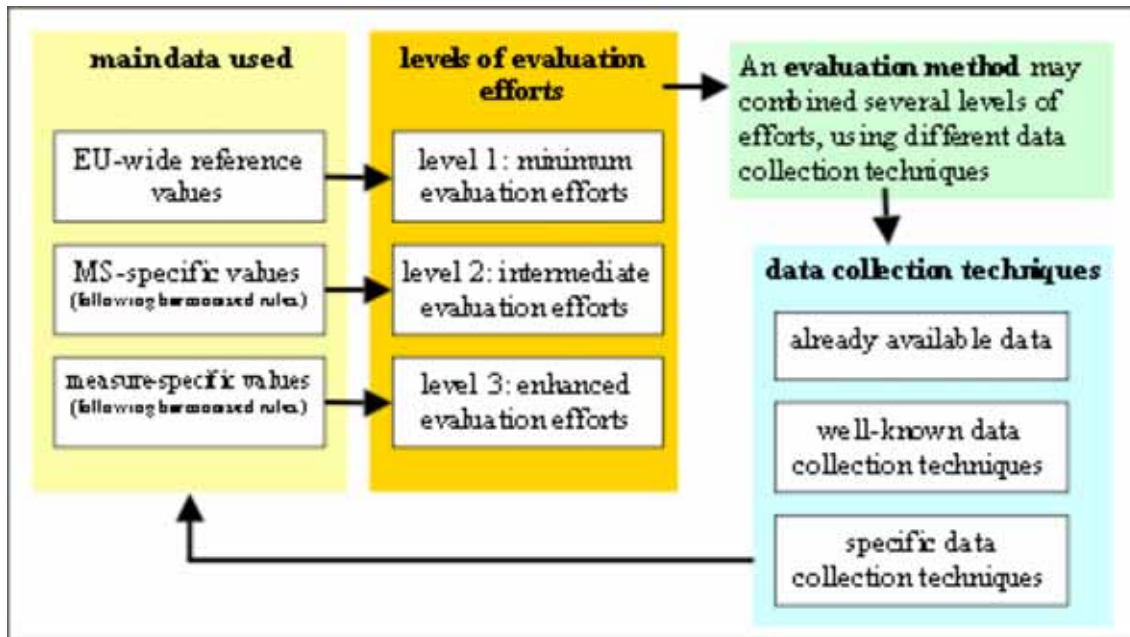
main data used

EU-wide reference values

MS-specific values (following harmonised rules)

measure-specific values (following harmonised rules)

levels of evaluation efforts

level 1: minimum evaluation efforts

level 2: intermediate evaluation efforts

level 3: enhanced evaluation efforts

An **evaluation method** may combined several levels of efforts, using different data collection techniques

data collection techniques

already available data

well-known data collection techniques

specific data collection techniques